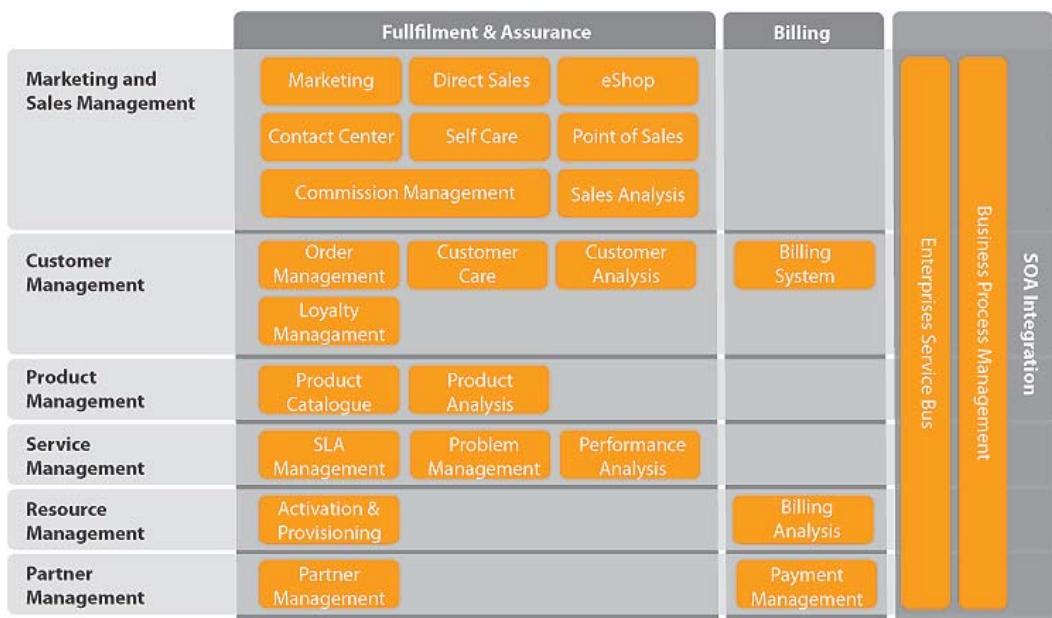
Fullfilment & Assurance

Billing

Marketing and Sales Management

Marketing

Direct Sales

eShop

Contact Center

Self Care

Point of Sales

Commission Management

Sales Analysis

Customer Management

Order Management

Customer Care

Customer Analysis

Billing System

Loyalty Managament

Product Management

Product Catalogue

Product Analysis

Service Management

SLA Management

Problem Management

Performance Analysis

Resource Management

Activation & Provisioning

Billing Analysis

Partner Management

Partner Management

Payment Management

Enterprises Service Bus

Business Process Management

SOA Integration